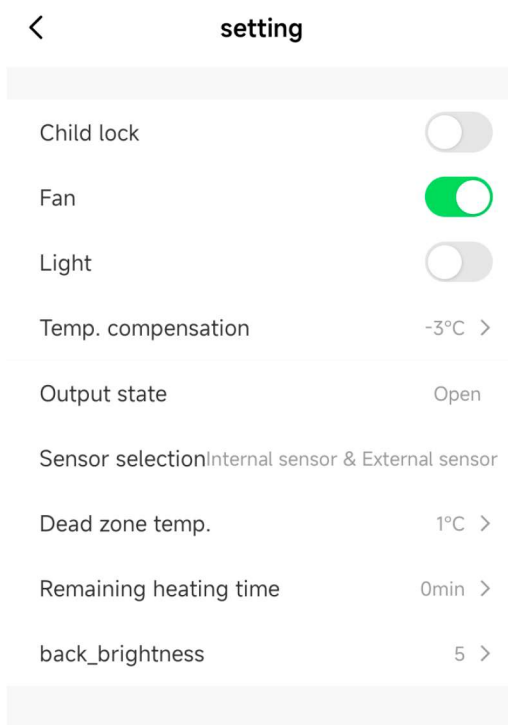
<

setting

Child lock

Fan

Light

Temp. compensation -3°C >

Output state Open

Sensor selection Internal sensor & External sensor

Dead zone temp. 1°C >

Remaining heating time 0min >

back_brightness 5 >